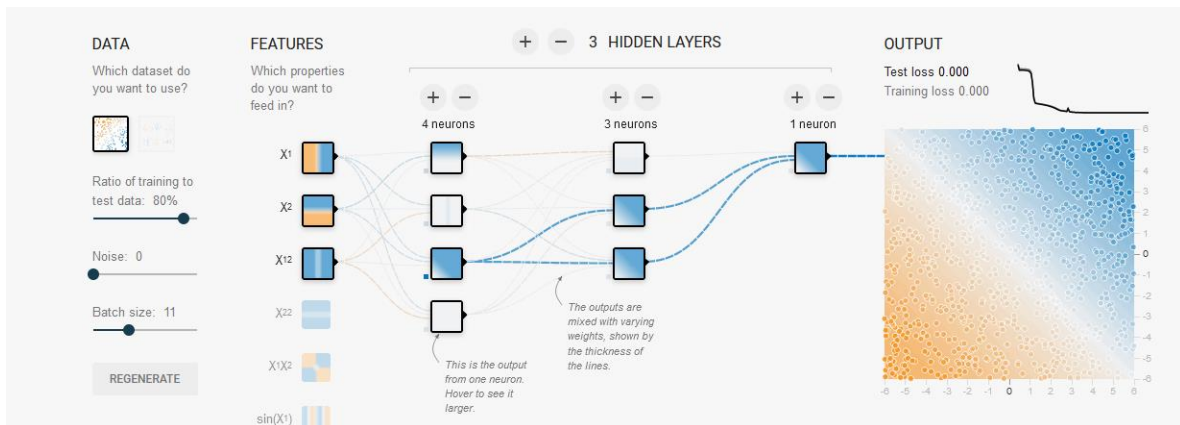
DATA
Which dataset do you want to use?

Ratio of training to test data: 80%

Noise: 0

Batch size: 11

REGENERATE

FEATURES
Which properties do you want to feed in?

$X_1$
$X_2$
$X_1^2$
$X_2^2$
$X_1X_2$
$\sin(X_1)$

+ − 3 HIDDEN LAYERS

+ −
4 neurons

+ −
3 neurons

+ −
1 neuron

This is the output from one neuron. Hover to see it larger.

The outputs are mixed with varying weights, shown by the thickness of the lines.

OUTPUT
Test loss 0.000
Training loss 0.000

6
5
4
3
2
1
0
-1
-2
-3
-4
-5
-6

-6 -5 -4 -3 -2 -1 0 1 2 3 4 5 6